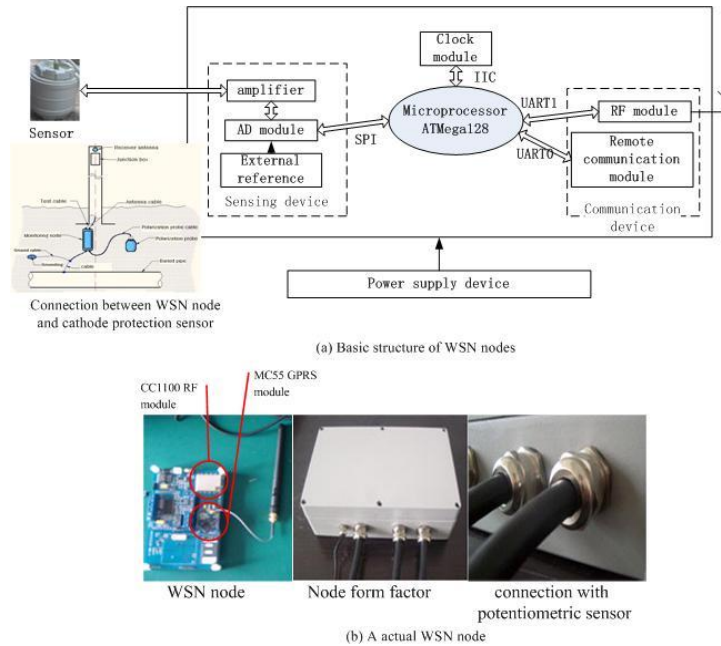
Sensor

amplifier

AD module

External reference

Sensing device

SPI

Clock module

IIC

Microprocessor ATMega128

UART1

UART0

RF module

Remote communication module

Communication device

Power supply device

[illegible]

Connection between WSN node and cathode protection sensor

(a) Basic structure of WSN nodes

CC1100 RF module

MC55 GPRS module

WSN node

Node form factor

connection with potentiometric sensor

(b) A actual WSN node